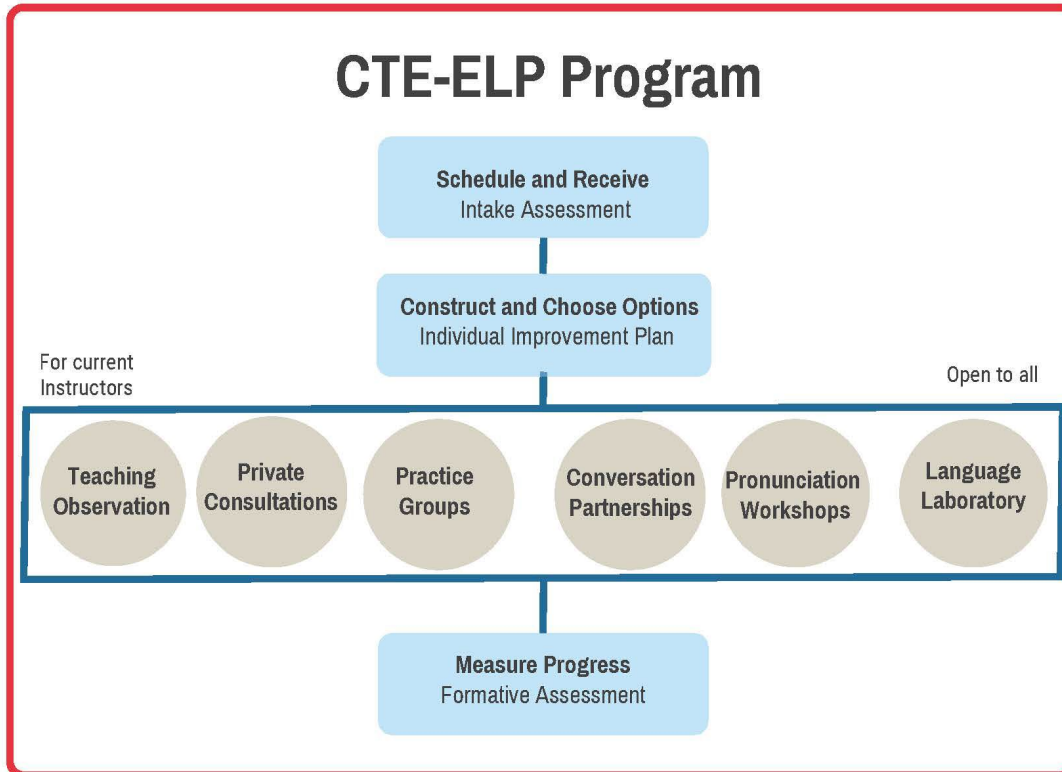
CTE-ELP Program

Schedule and Receive
Intake Assessment

Construct and Choose Options
Individual Improvement Plan

For current Instructors

Open to all

Teaching Observation

Private Consultations

Practice Groups

Conversation Partnerships

Pronunciation Workshops

Language Laboratory

Measure Progress
Formative Assessment